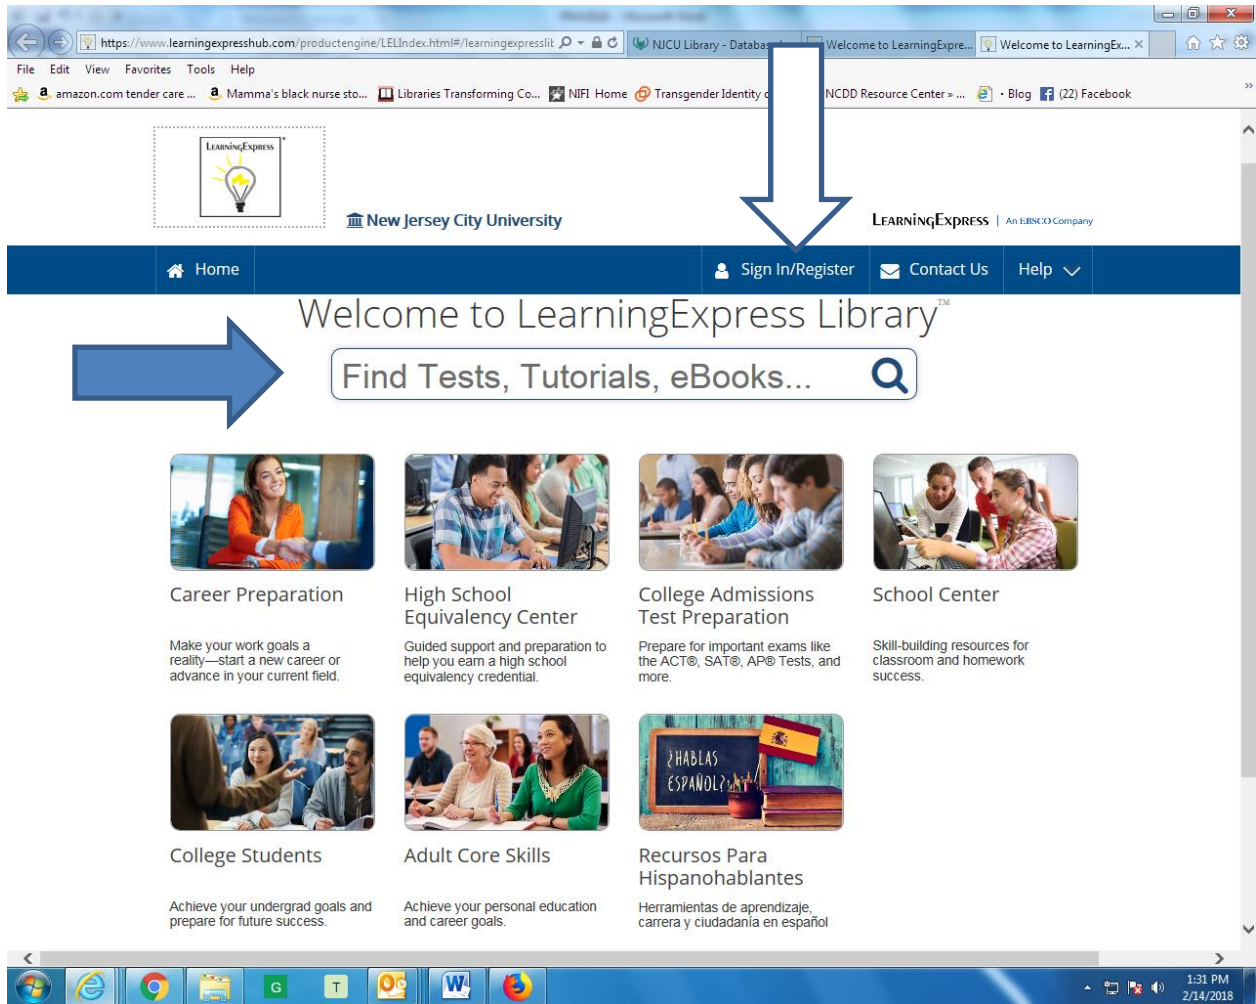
https://www.learningexpresshub.com/productengine/LELIndex.html#/learningexpresslit
NJCU Library - Databa
Welcome to LearningExpre...
Welcome to LearningEx... ×

File Edit View Favorites Tools Help

amazon.com tender care ... Mamma's black nurse sto... Libraries Transforming Co... NIFI Home Transgender Identity NCDD Resource Center » ... · Blog (22) Facebook

LearningExpress

New Jersey City University

LearningExpress | An EBSCO Company

Home
Sign In/Register
Contact Us
Help

Welcome to LearningExpress Library™

Find Tests, Tutorials, eBooks...

Career Preparation

Make your work goals a reality—start a new career or advance in your current field.

High School Equivalency Center

Guided support and preparation to help you earn a high school equivalency credential.

College Admissions Test Preparation

Prepare for important exams like the ACT®, SAT®, AP® Tests, and more.

School Center

Skill-building resources for classroom and homework success.

¿HABLAS ESPAÑOL?

College Students

Achieve your undergrad goals and prepare for future success.

Adult Core Skills

Achieve your personal education and career goals.

Recursos Para Hispanohablantes

Herramientas de aprendizaje, carrera y ciudadanía en español

G T

1:31 PM
2/14/2018